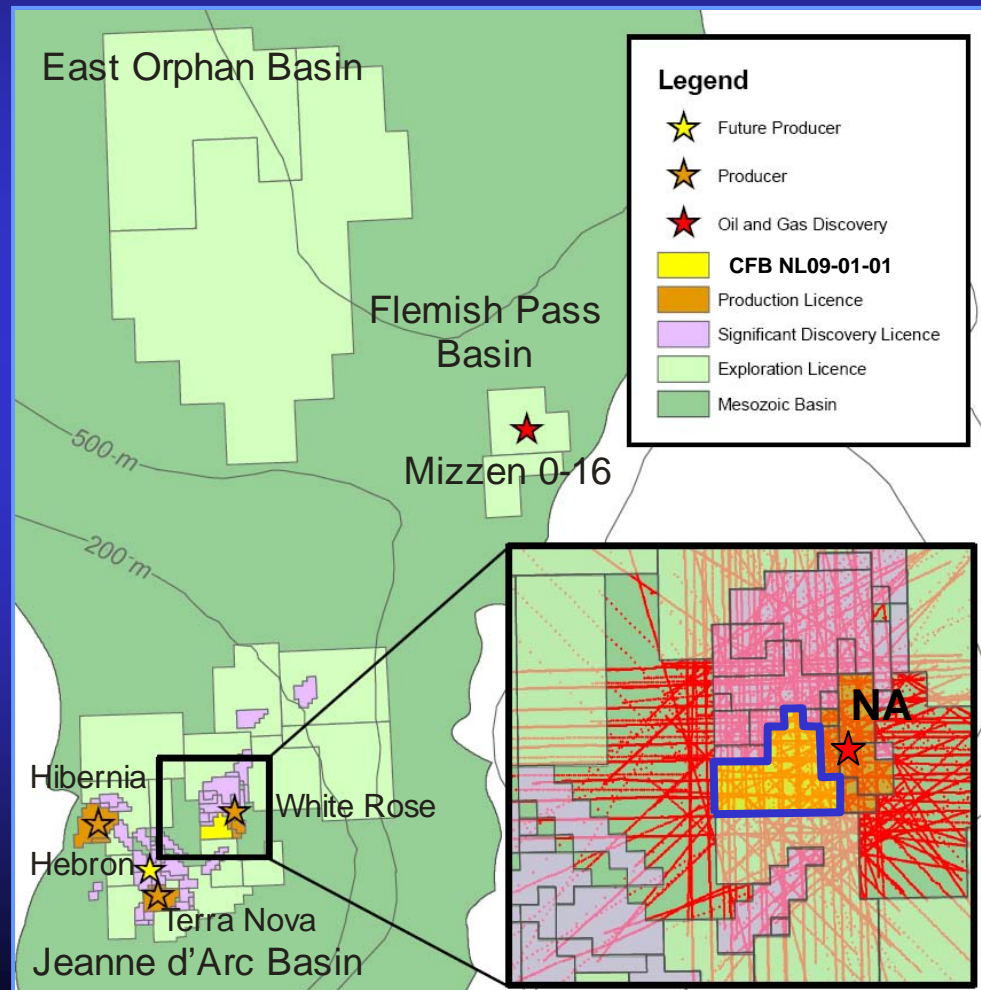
East Orphan Basin

Legend
Future Producer
Producer
Oil and Gas Discovery
CFB NL09-01-01
Production Licence
Significant Discovery Licence
Exploration Licence
Mesozoic Basin

Flemish Pass Basin

500 m

Mizzen 0-16

200 m

NA

Hibernia

White Rose

Hebron

Terra Nova

Jeanne d'Arc Basin